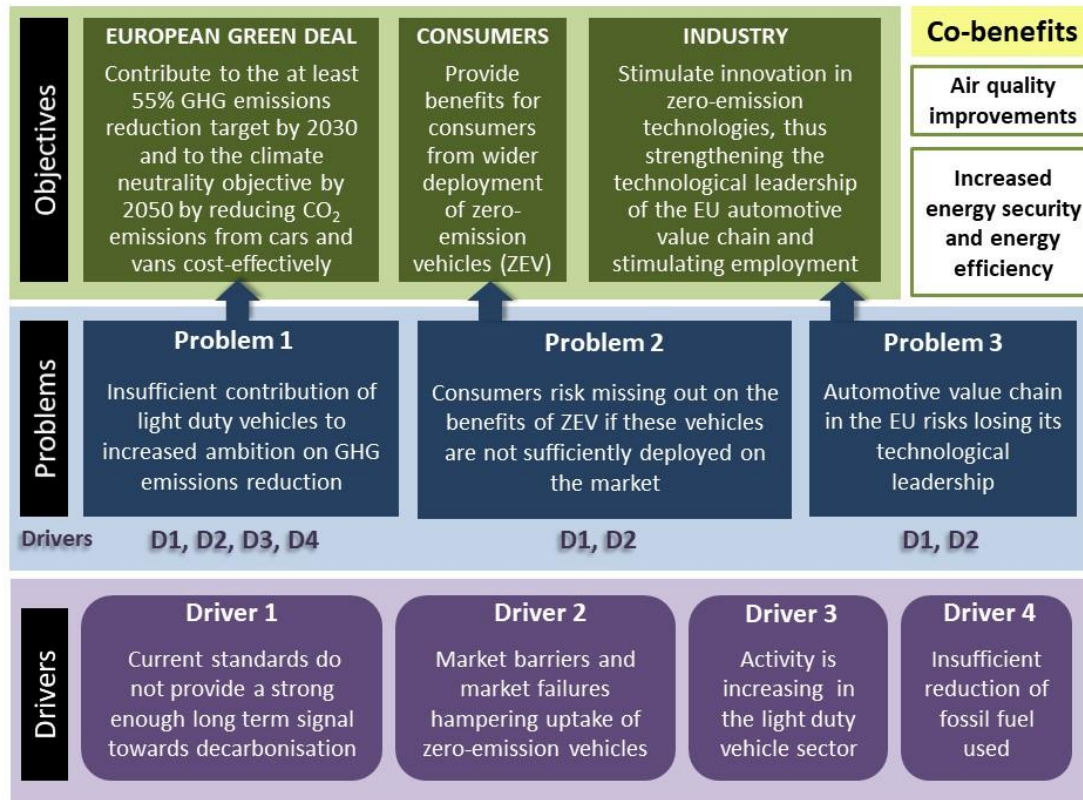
Objectives

EUROPEAN GREEN DEAL
Contribute to the at least 55% GHG emissions reduction target by 2030 and to the climate neutrality objective by 2050 by reducing $CO_2$ emissions from cars and vans cost-effectively

CONSUMERS
Provide benefits for consumers from wider deployment of zero-emission vehicles (ZEV)

INDUSTRY
Stimulate innovation in zero-emission technologies, thus strengthening the technological leadership of the EU automotive value chain and stimulating employment

Co-benefits

Air quality improvements

Increased energy security and energy efficiency

Problems

Problem 1
Insufficient contribution of light duty vehicles to increased ambition on GHG emissions reduction

Problem 2
Consumers risk missing out on the benefits of ZEV if these vehicles are not sufficiently deployed on the market

Problem 3
Automotive value chain in the EU risks losing its technological leadership

Drivers D1, D2, D3, D4

D1, D2

D1, D2

Drivers

Driver 1
Current standards do not provide a strong enough long term signal towards decarbonisation

Driver 2
Market barriers and market failures hampering uptake of zero-emission vehicles

Driver 3
Activity is increasing in the light duty vehicle sector

Driver 4
Insufficient reduction of fossil fuel used